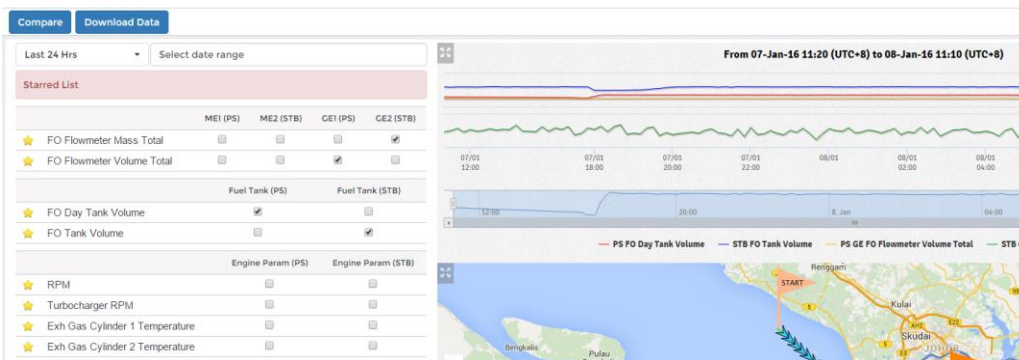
Compare Download Data

Last 24 Hrs
Select date range

Starred List

| | ME1 (PS) | ME2 (STB) | GE1 (PS) | GE2 (STB) |
|---|---|---|---|---|
| FO Flowmeter Mass Total | | | | |
| FO Flowmeter Volume Total | | | | |

| | Fuel Tank (PS) | Fuel Tank (STB) |
|---|---|---|
| FO Day Tank Volume | | |
| FO Tank Volume | | |

| | Engine Param (PS) | Engine Param (STB) |
|---|---|---|
| RPM | | |
| Turbocharger RPM | | |
| Exh Gas Cylinder 1 Temperature | | |
| Exh Gas Cylinder 2 Temperature | | |

From 07-Jan-16 11:20 (UTC+8) to 08-Jan-16 11:10 (UTC+8)

07/01 12:00
07/01 18:00
07/01 20:00
07/01 22:00
08/01
08/01 02:00
08/01 04:00

12:00
20:00
8. Jan
04:00

PS FO Day Tank Volume
STB FO Tank Volume
PS GE FO Flowmeter Volume Total
STB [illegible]

Renggam
START
Kulai
Skudai
JOHOR
Bengkalis
Pulau